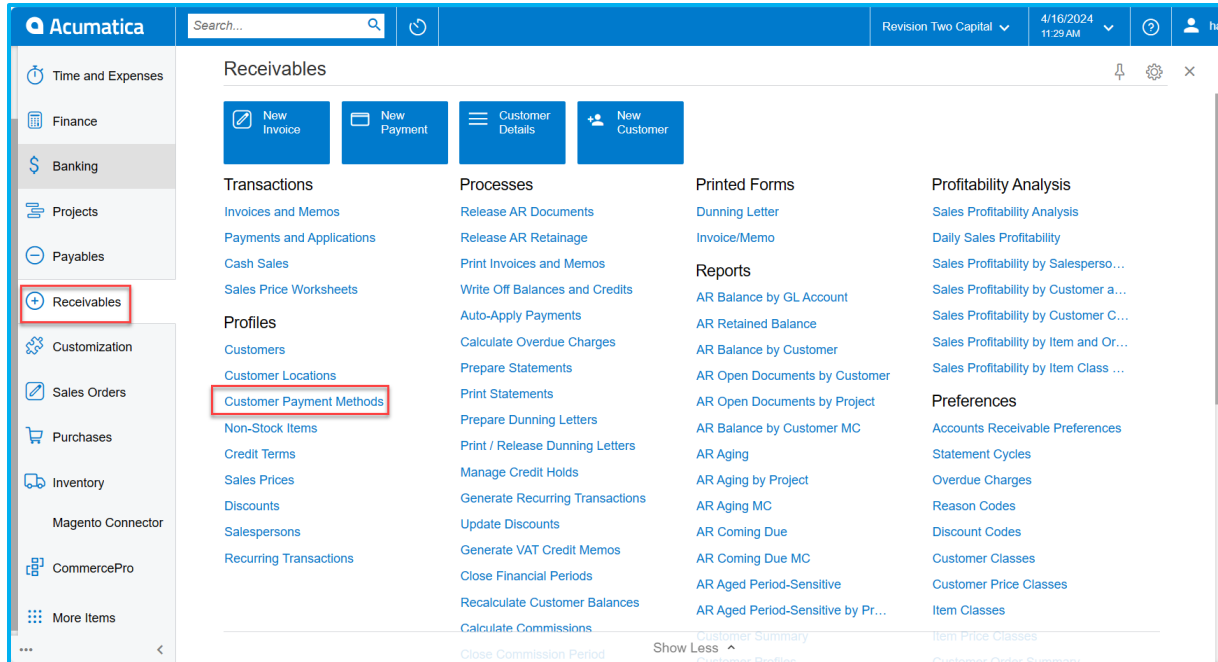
Acumatica
Search...
Revision Two Capital
4/16/2024 11:29 AM

Time and Expenses
Finance
Banking
Projects
Payables
Receivables
Customization
Sales Orders
Purchases
Inventory
Magento Connector
CommercePro
More Items

Receivables

New Invoice
New Payment
Customer Details
New Customer

Transactions
Invoices and Memos
Payments and Applications
Cash Sales
Sales Price Worksheets

Profiles
Customers
Customer Locations
Customer Payment Methods
Non-Stock Items
Credit Terms
Sales Prices
Discounts
Salespersons
Recurring Transactions

Processes
Release AR Documents
Release AR Retainage
Print Invoices and Memos
Write Off Balances and Credits
Auto-Apply Payments
Calculate Overdue Charges
Prepare Statements
Print Statements
Prepare Dunning Letters
Print / Release Dunning Letters
Manage Credit Holds
Generate Recurring Transactions
Update Discounts
Generate VAT Credit Memos
Close Financial Periods
Recalculate Customer Balances
Calculate Commissions
Close Commission Period

Printed Forms
Dunning Letter
Invoice/Memo

Reports
AR Balance by GL Account
AR Retained Balance
AR Balance by Customer
AR Open Documents by Customer
AR Open Documents by Project
AR Balance by Customer MC
AR Aging
AR Aging by Project
AR Aging MC
AR Coming Due
AR Coming Due MC
AR Aged Period-Sensitive
AR Aged Period-Sensitive by Pr...
Customer Summary

Profitability Analysis
Sales Profitability Analysis
Daily Sales Profitability
Sales Profitability by Salesperso...
Sales Profitability by Customer a...
Sales Profitability by Customer C...
Sales Profitability by Item and Or...
Sales Profitability by Item Class ...

Preferences
Accounts Receivable Preferences
Statement Cycles
Overdue Charges
Reason Codes
Discount Codes
Customer Classes
Customer Price Classes
Item Classes
Item Price Classes

Show Less